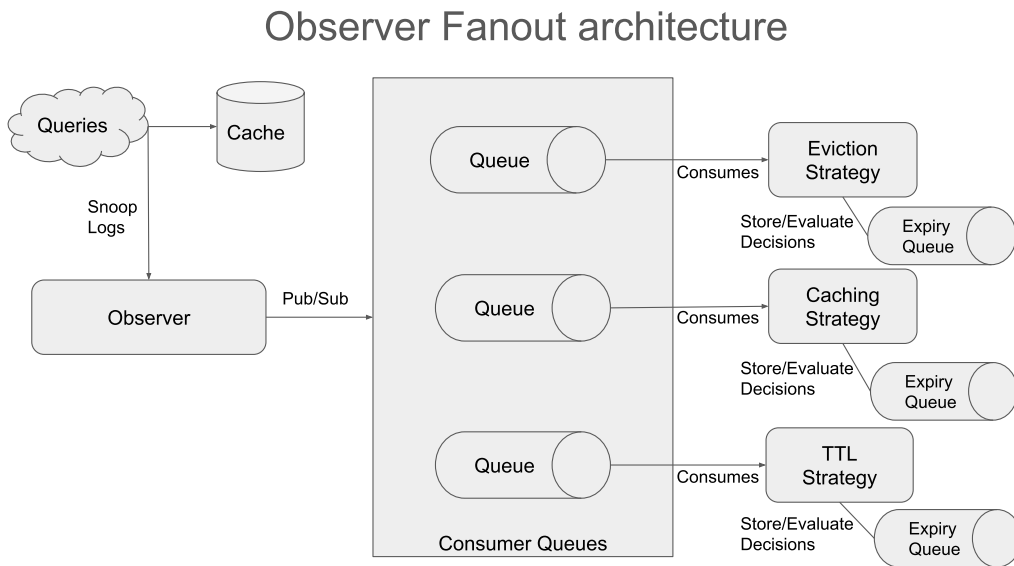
Observer Fanout architecture

Queries

Cache

Snoop Logs

Observer

Pub/Sub

Queue

Queue

Queue

Consumer Queues

Consumes

Consumes

Consumes

Eviction Strategy

Store/Evaluate Decisions

Expiry Queue

Caching Strategy

Store/Evaluate Decisions

Expiry Queue

TTL Strategy

Store/Evaluate Decisions

Expiry Queue